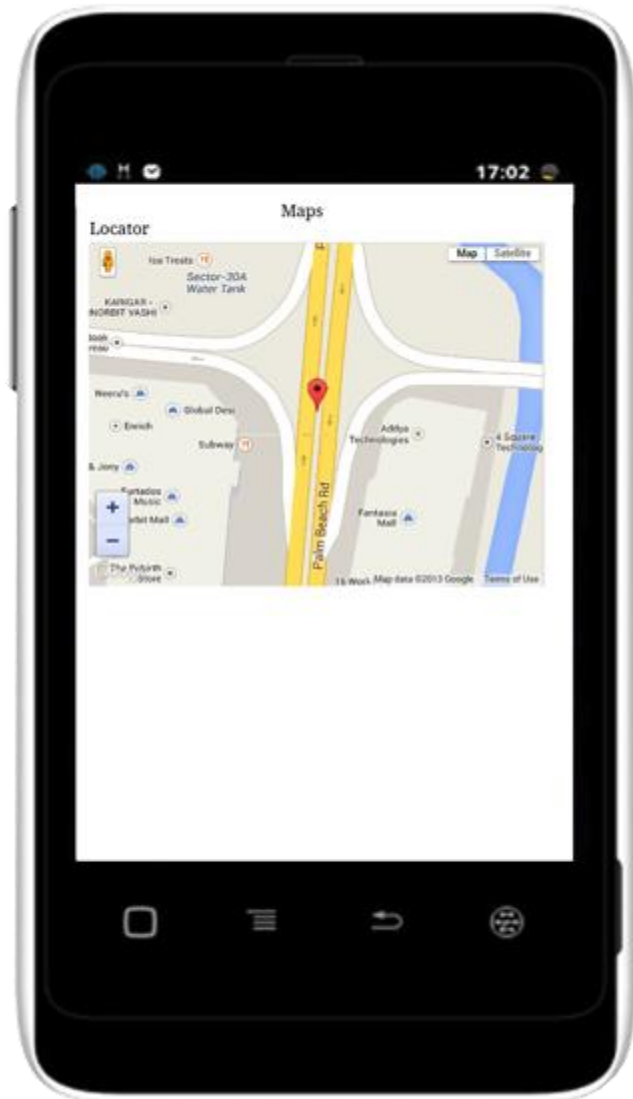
17:02

Maps

Locator

Map Satellite

Ice Treats

Sector-30A Water Tank

KANGAR - INORBIT VASHI

Neeru's

Global Desi

Enrich

Subway

& Jony

Furtados Music

Orbit Mall

The Pulpit Store

Aditya Technologies

4 Square Technolog

Fantasia Mall

Palm Beach Rd

+

−

Map data ©2013 Google Terms of Use